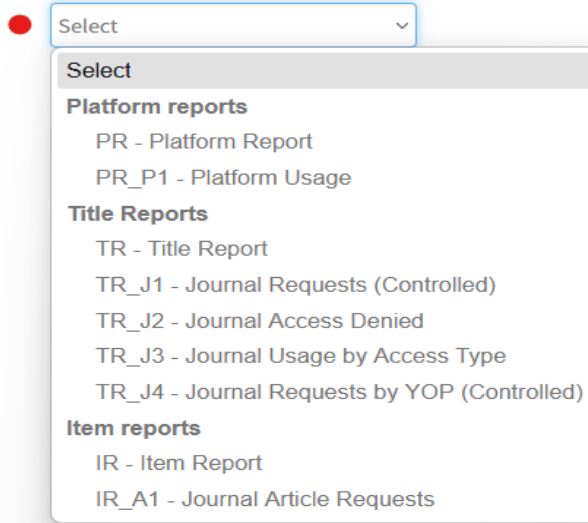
Select

Select
Platform reports
PR - Platform Report
PR_P1 - Platform Usage
Title Reports
TR - Title Report
TR_J1 - Journal Requests (Controlled)
TR_J2 - Journal Access Denied
TR_J3 - Journal Usage by Access Type
TR_J4 - Journal Requests by YOP (Controlled)
Item reports
IR - Item Report
IR_A1 - Journal Article Requests